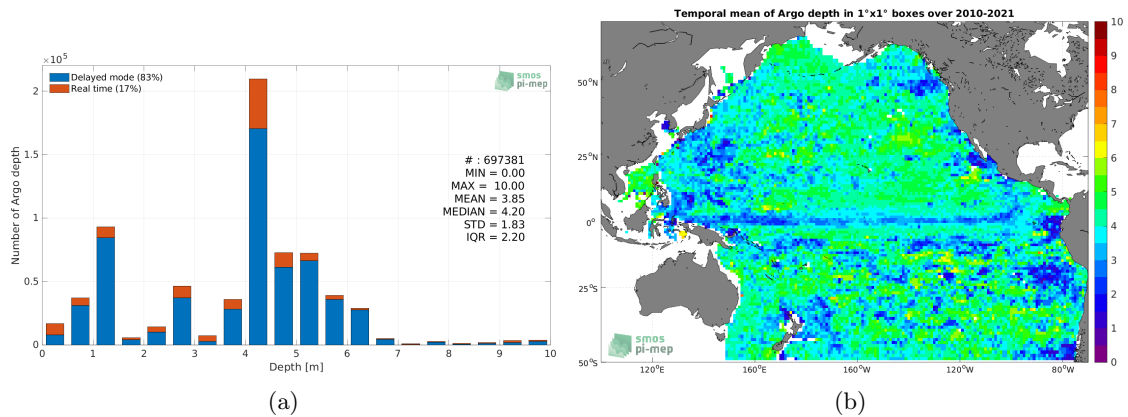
$\times10^5$

Delayed mode (83%)
Real time (17%)

smos
pi-mep

2
1.5
1
0.5
0

Number of Argo depth

# : 697381
MIN = 0.00
MAX = 10.00
MEAN = 3.85
MEDIAN = 4.20
STD = 1.83
IQR = 2.20

0 1 2 3 4 5 6 7 8 9 10
Depth [m]

(a)

Temporal mean of Argo depth in 1°x1° boxes over 2010-2021

50°N
25°N
0°
25°S
50°S

120°E 160°E 160°W 120°W 80°W

smos
pi-mep

10
9
8
7
6
5
4
3
2
1
0

(b)